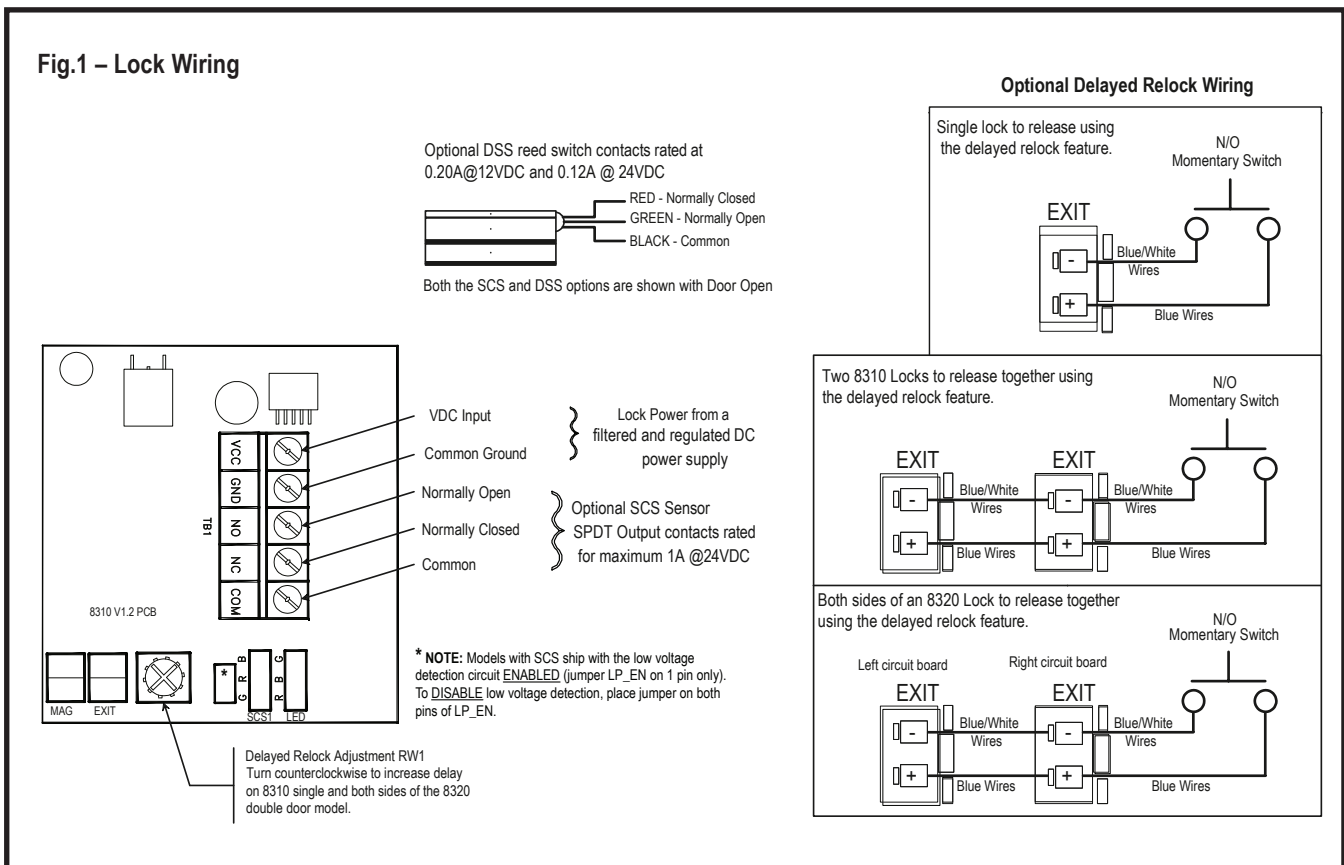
Fig.1 – Lock Wiring

Optional DSS reed switch contacts rated at 0.20A@12VDC and 0.12A @ 24VDC

RED - Normally Closed
GREEN - Normally Open
BLACK - Common

Both the SCS and DSS options are shown with Door Open

VCC
GND
NO
NC
COM
TB1

VDC Input
Common Ground
Normally Open
Normally Closed
Common

Lock Power from a filtered and regulated DC power supply

Optional SCS Sensor SPDT Output contacts rated for maximum 1A @24VDC

8310 V1.2 PCB

MAG EXIT
*
G R B
SCS1
G B R
LED

* NOTE: Models with SCS ship with the low voltage detection circuit ENABLED (jumper LP_EN on 1 pin only). To DISABLE low voltage detection, place jumper on both pins of LP_EN.

Delayed Relock Adjustment RW1
Turn counterclockwise to increase delay on 8310 single and both sides of the 8320 double door model.

Optional Delayed Relock Wiring

Single lock to release using the delayed relock feature.

N/O
Momentary Switch

EXIT
-
+
Blue/White Wires
Blue Wires

Two 8310 Locks to release together using the delayed relock feature.

N/O
Momentary Switch

EXIT
-
+
Blue/White Wires
Blue Wires
EXIT
-
+
Blue/White Wires
Blue Wires

Both sides of an 8320 Lock to release together using the delayed relock feature.

N/O
Momentary Switch

Left circuit board
EXIT
-
+
Blue/White Wires
Blue Wires
Right circuit board
EXIT
-
+
Blue/White Wires
Blue Wires